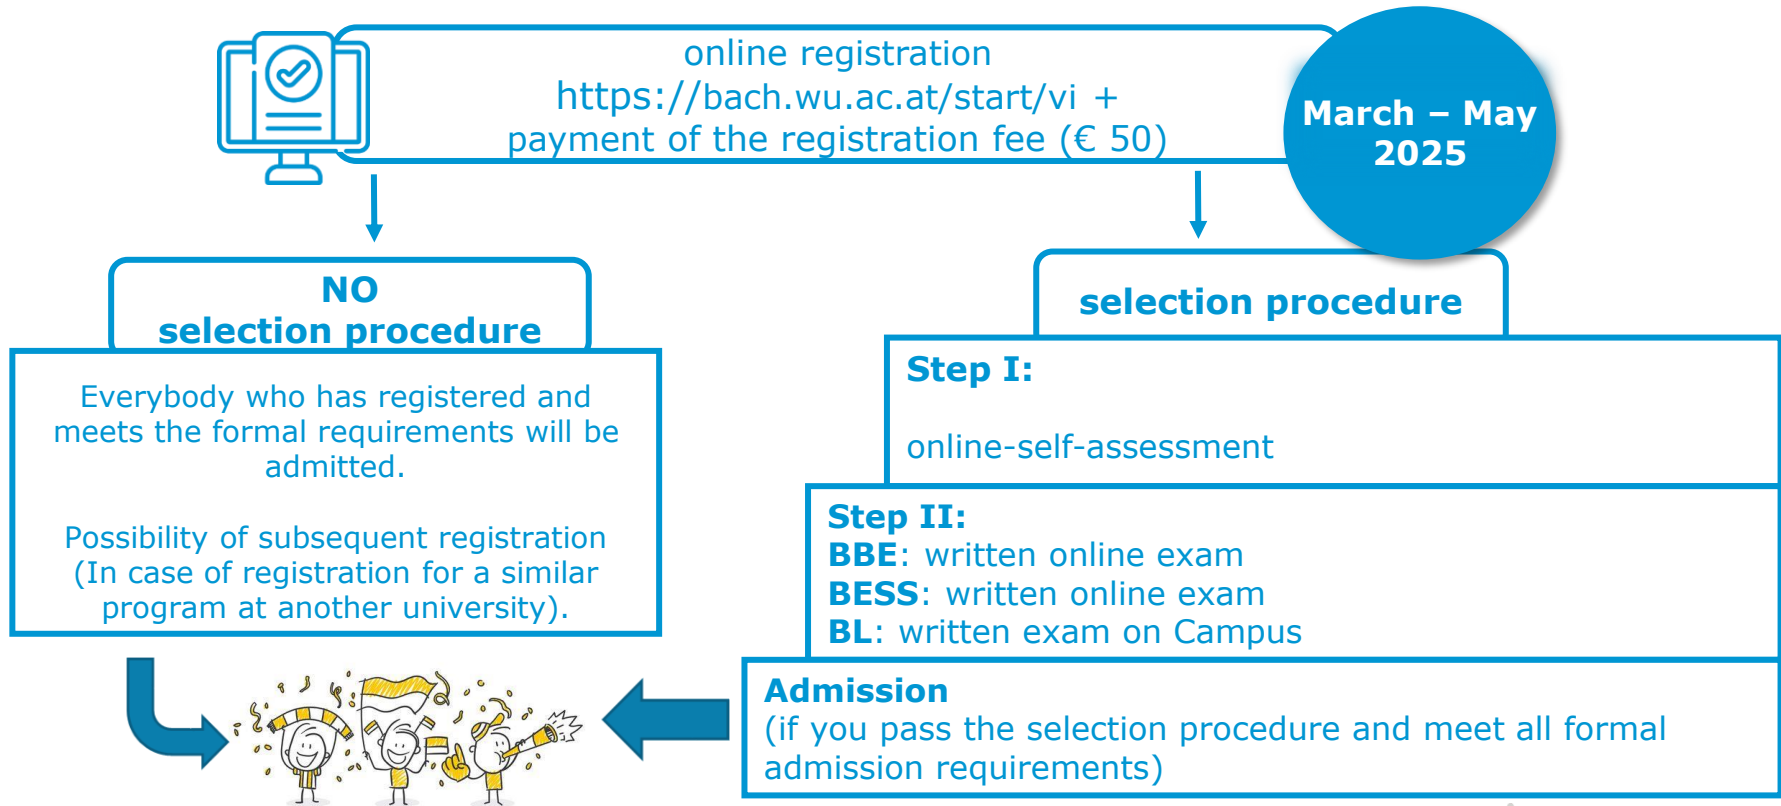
online registration
https://bach.wu.ac.at/start/vi +
payment of the registration fee (€ 50)

March – May 2025

NO
selection procedure

Everybody who has registered and meets the formal requirements will be admitted.

Possibility of subsequent registration (In case of registration for a similar program at another university).

selection procedure

Step I:

online-self-assessment

Step II:
BBE: written online exam
BESS: written online exam
BL: written exam on Campus

Admission
(if you pass the selection procedure and meet all formal admission requirements)